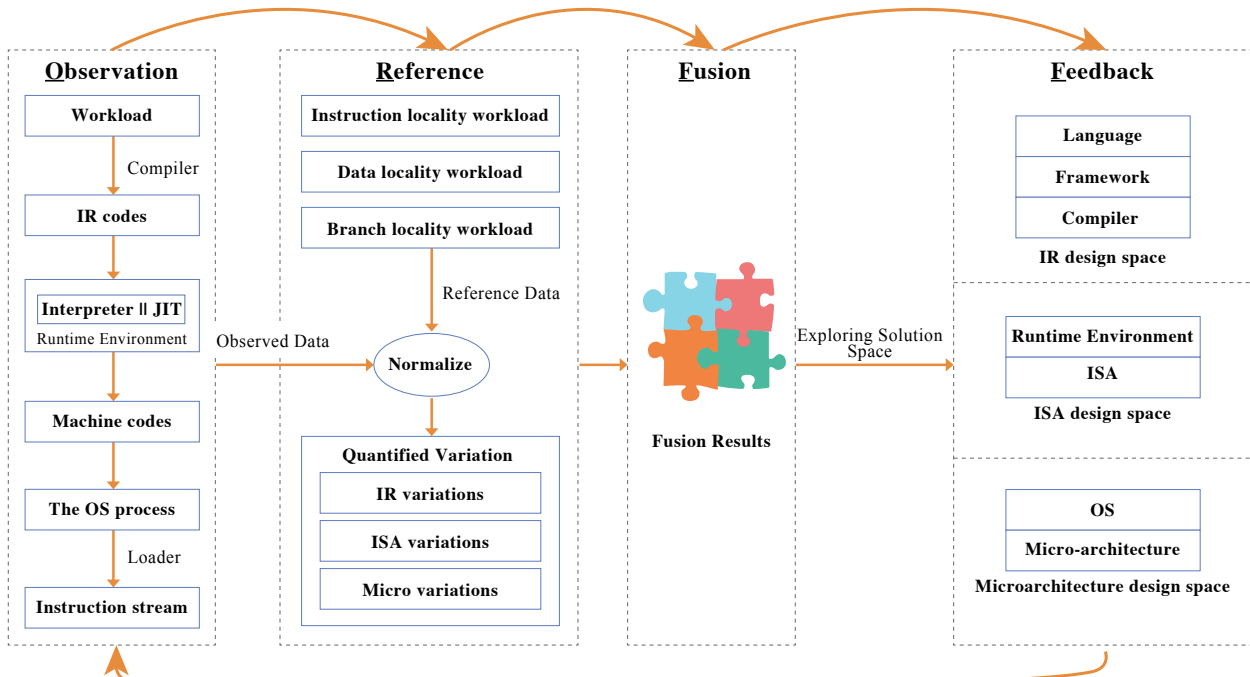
Observation

Workload

Compiler

IR codes

Interpreter || JIT

Runtime Environment

Machine codes

The OS process

Loader

Instruction stream

Observed Data

Reference

Instruction locality workload

Data locality workload

Branch locality workload

Reference Data

Normalize

Quantified Variation

IR variations

ISA variations

Micro variations

Fusion

Fusion Results

Exploring Solution Space

Feedback

Language

Framework

Compiler

IR design space

Runtime Environment

ISA

ISA design space

OS

Micro-architecture

Microarchitecture design space